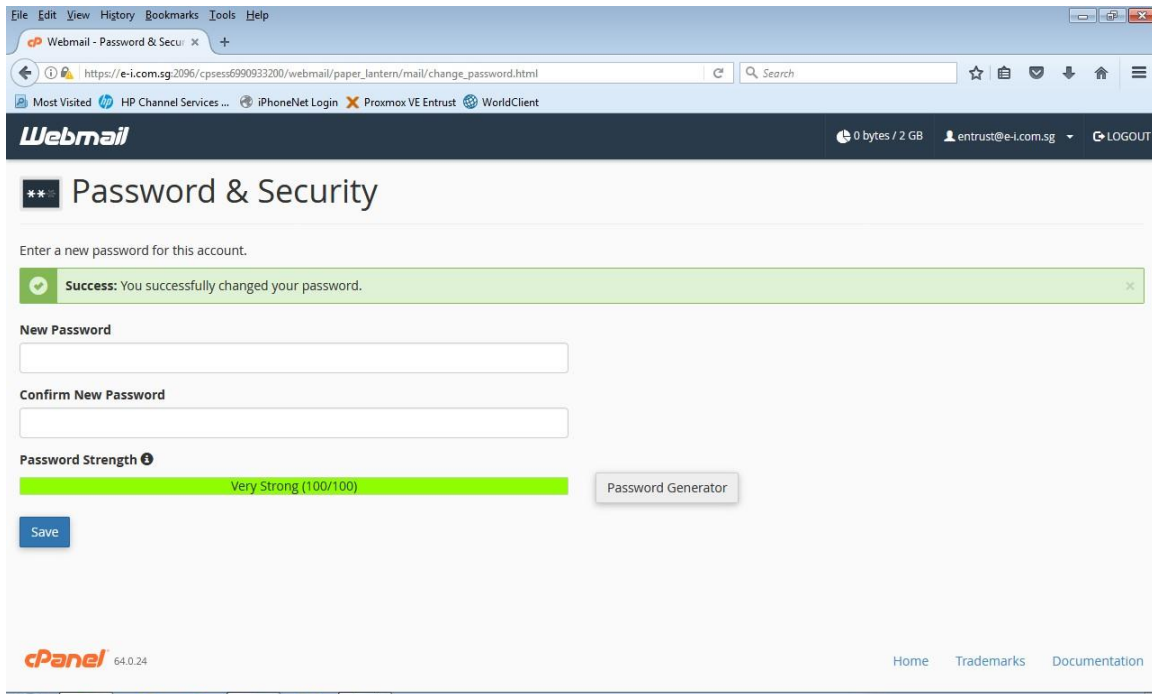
File Edit View History Bookmarks Tools Help

Webmail - Password & Secur ×

https://e-i.com.sg:2096/cpsess6990933200/webmail/paper_lantern/mail/change_password.html

Search

Most Visited HP Channel Services ... iPhoneNet Login Proxmox VE Entrust WorldClient

Webmail

0 bytes / 2 GB entrust@e-i.com.sg LOGOUT

Password & Security

Enter a new password for this account.

Success: You successfully changed your password.

New Password

Confirm New Password

Password Strength

Very Strong (100/100)

Password Generator

Save

cPanel 64.0.24

Home Trademarks Documentation